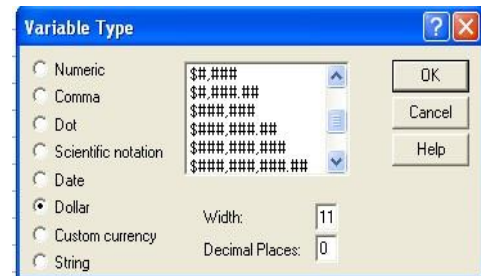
Variable Type

Numeric
Comma
Dot
Scientific notation
Date
Dollar
Custom currency
String

$#,###
$#,###.##
$###,###
$###,###.##
$###,###,###
$###,###,###.##

Width: 11
Decimal Places: 0

OK
Cancel
Help